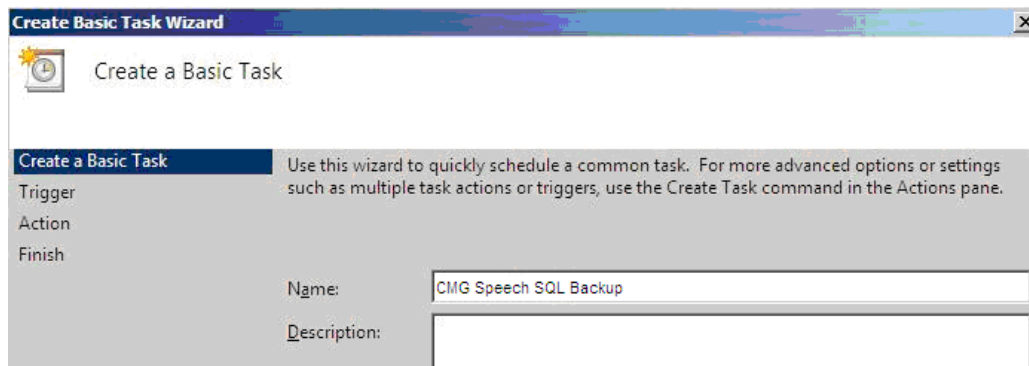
Create Basic Task Wizard

Create a Basic Task

Create a Basic Task
Trigger
Action
Finish

Use this wizard to quickly schedule a common task. For more advanced options or settings such as multiple task actions or triggers, use the Create Task command in the Actions pane.

Name: CMG Speech SQL Backup

Description: